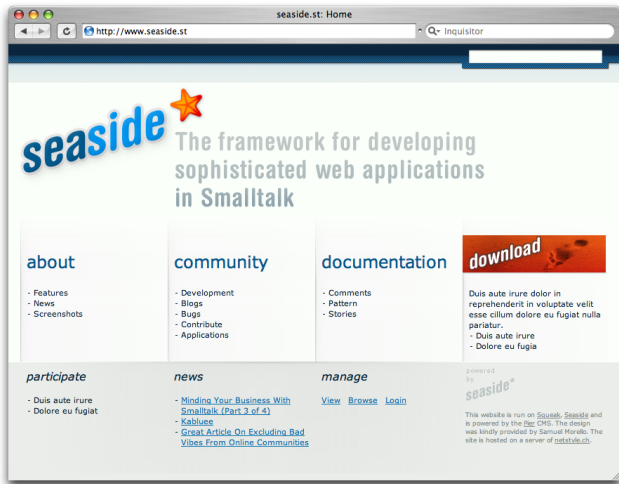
seaside.st: Home

http://www.seaside.st

Inquisitor

seaside

The framework for developing sophisticated web applications in Smalltalk

about

- Features
- News
- Screenshots

community

- Development
- Blogs
- Bugs
- Contribute
- Applications

documentation

- Comments
- Pattern
- Stories

download

Duis aute irure dolor in reprehenderit in voluptate velit esse cillum dolore eu fugiat nulla pariatur.
- Duis aute irure
- Dolore eu fugia

participate

- Duis aute irure
- Dolore eu fugiat

news

- Minding Your Business With Smalltalk (Part 3 of 4)
- Kabluee
- Great Article On Excluding Bad Vibes From Online Communities

manage

View Browse Login

powered by seaside

This website is run on Squeak, Seaside and is powered by the Pier CMS. The design was kindly provided by Samuel Morello. The site is hosted on a server of netstyle.ch.